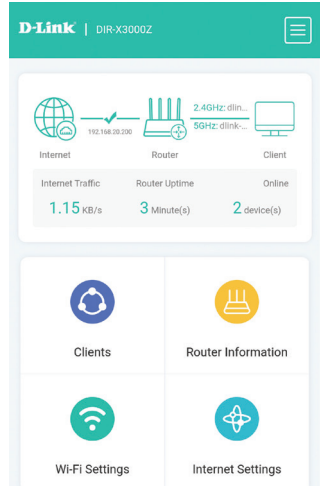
D-Link | DIR-X3000Z

192.168.20.200

2.4GHz: dlin...

5GHz: dlink-...

Internet

Router

Client

Internet Traffic

1.15 KB/s

Router Uptime

3 Minute(s)

Online

2 device(s)

Clients

Router Information

Wi-Fi Settings

Internet Settings